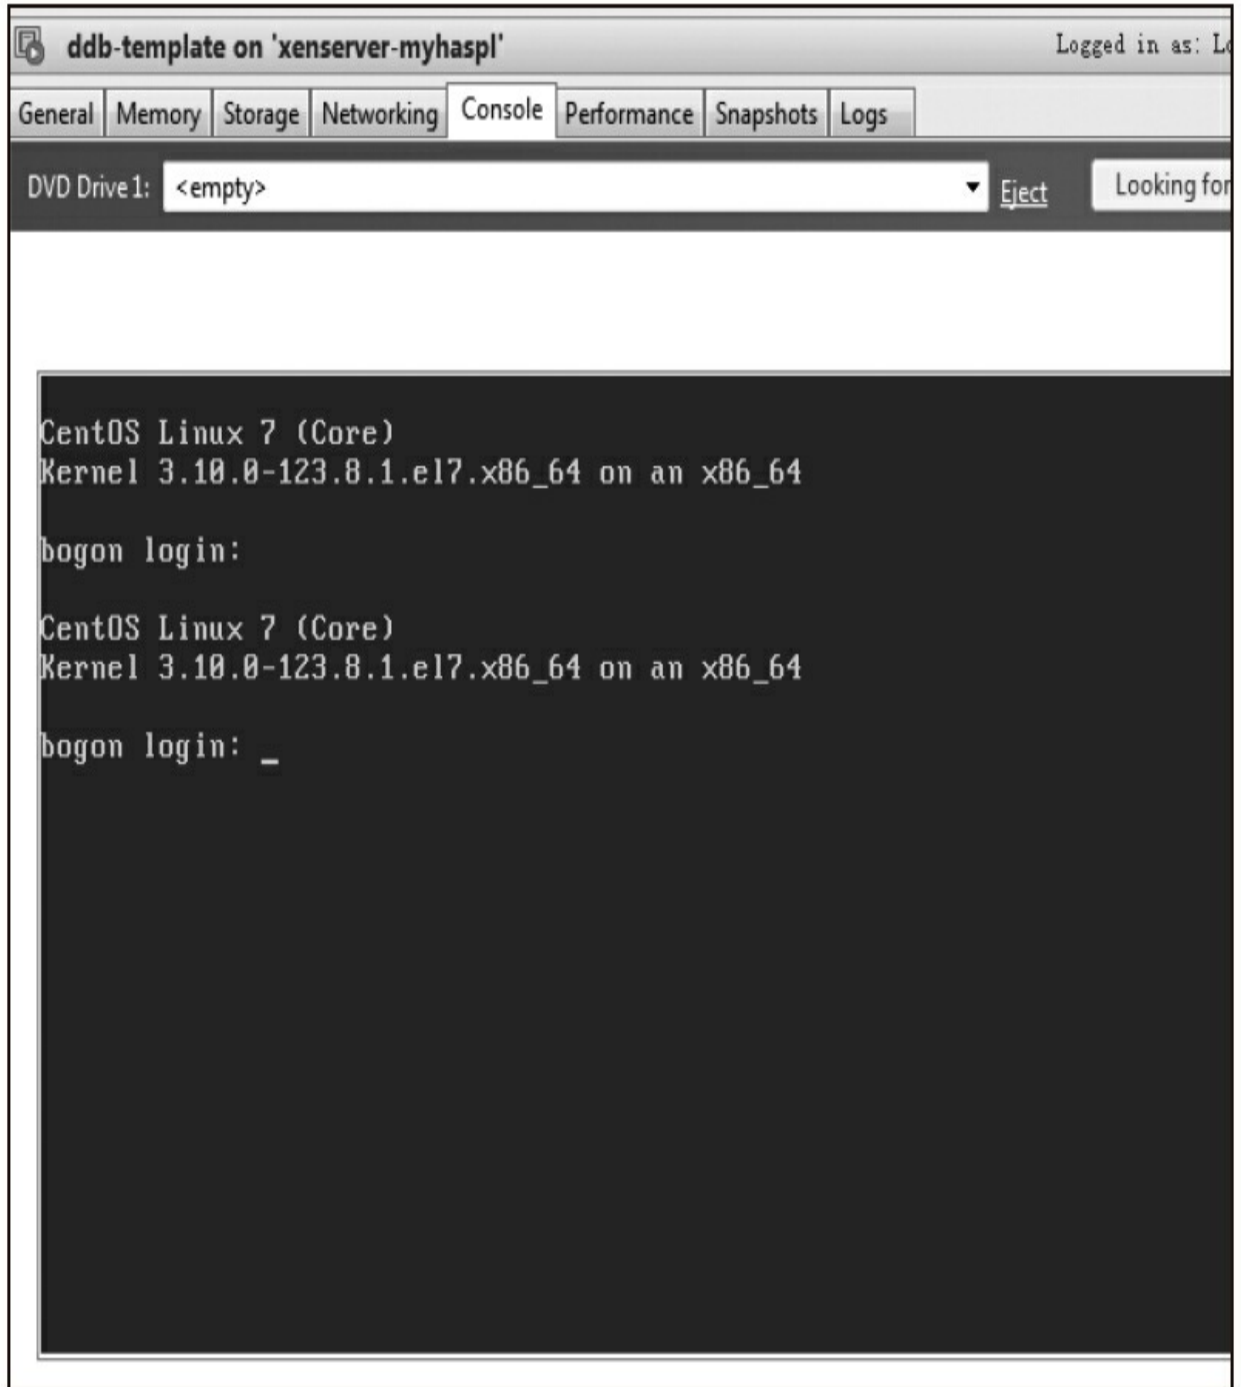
ddb-template on 'xenserver-myhaspl'

Logged in as: L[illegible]

General | Memory | Storage | Networking | Console | Performance | Snapshots | Logs

DVD Drive 1: <empty>

Eject

Looking fo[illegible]

CentOS Linux 7 (Core)
Kernel 3.10.0-123.8.1.el7.x86_64 on an x86_64

bogon login:

CentOS Linux 7 (Core)
Kernel 3.10.0-123.8.1.el7.x86_64 on an x86_64

bogon login: _